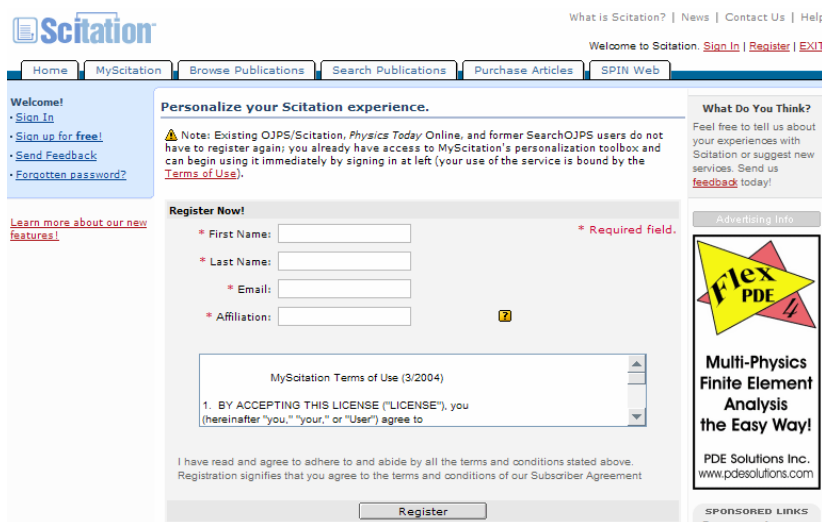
Scitation

What is Scitation? | News | Contact Us | Help

Welcome to Scitation. Sign In | Register | EXIT

Home | MyScitation | Browse Publications | Search Publications | Purchase Articles | SPIN Web

Welcome!
· Sign In
· Sign up for free!
· Send Feedback
· Forgotten password?

Learn more about our new features!

Personalize your Scitation experience.

Note: Existing OJPS/Scitation, Physics Today Online, and former SearchOJPS users do not have to register again; you already have access to MyScitation's personalization toolbox and can begin using it immediately by signing in at left (your use of the service is bound by the Terms of Use).

Register Now!

* First Name:
* Last Name:
* Email:
* Affiliation:

* Required field.

?

MyScitation Terms of Use (3/2004)

1. BY ACCEPTING THIS LICENSE ("LICENSE"), you (hereinafter "you," "your," or "User") agree to

I have read and agree to adhere to and abide by all the terms and conditions stated above. Registration signifies that you agree to the terms and conditions of our Subscriber Agreement

Register

What Do You Think?
Feel free to tell us about your experiences with Scitation or suggest new services. Send us feedback today!

Advertising Info

Flex PDE 4

Multi-Physics Finite Element Analysis the Easy Way!

PDE Solutions Inc.
www.pdesolutions.com

SPONSORED LINKS